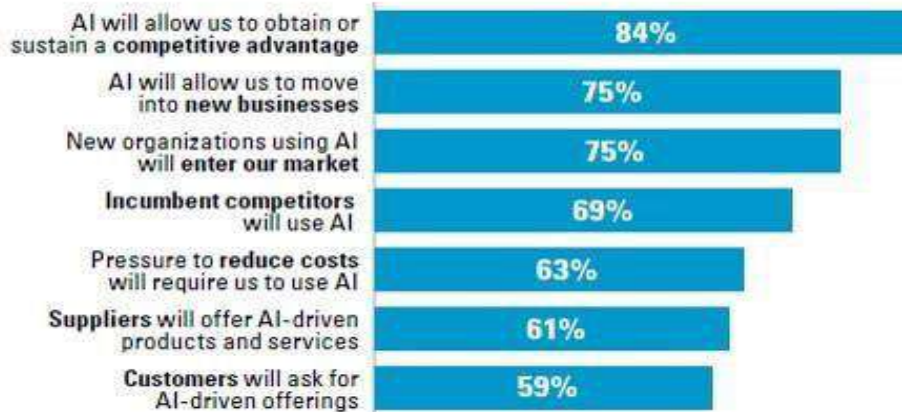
AI will allow us to obtain or sustain a competitive advantage
84%

AI will allow us to move into new businesses
75%

New organizations using AI will enter our market
75%

Incumbent competitors will use AI
69%

Pressure to reduce costs will require us to use AI
63%

Suppliers will offer AI-driven products and services
61%

Customers will ask for AI-driven offerings
59%